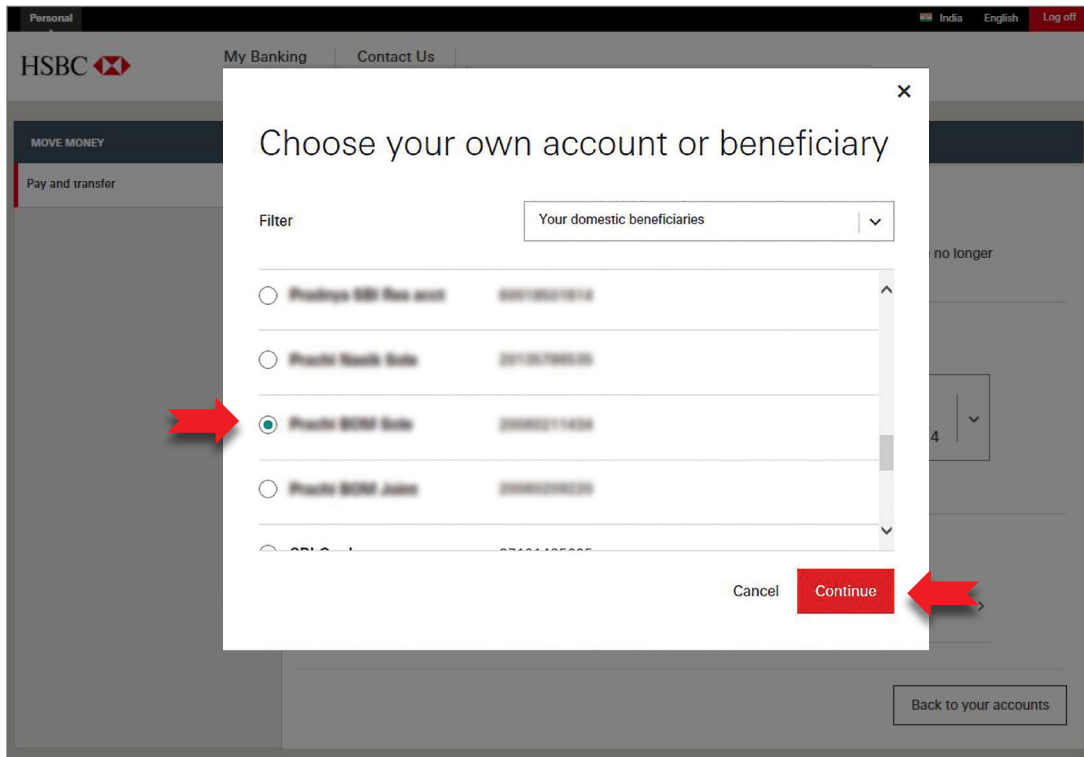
Personal

India English Log off

HSBC

My Banking Contact Us

MOVE MONEY

Pay and transfer

×

Choose your own account or beneficiary

Filter

Your domestic beneficiaries

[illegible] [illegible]

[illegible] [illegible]

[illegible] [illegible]

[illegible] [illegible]

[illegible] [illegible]

no longer

4

Cancel

Continue

Back to your accounts